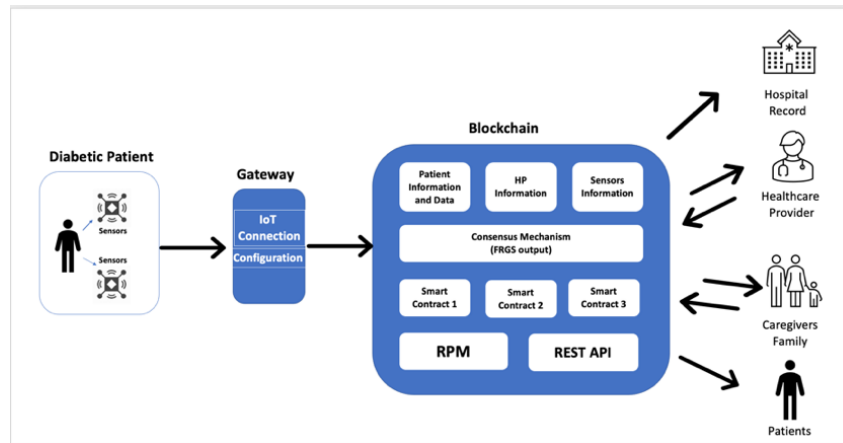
Diabetic Patient

Sensors

Sensors

Gateway

IoT Connection

Configuration

Blockchain

Patient Information and Data

HP Information

Sensors Information

Consensus Mechanism (FRGS output)

Smart Contract 1

Smart Contract 2

Smart Contract 3

RPM

REST API

Hospital Record

Healthcare Provider

Caregivers Family

Patients